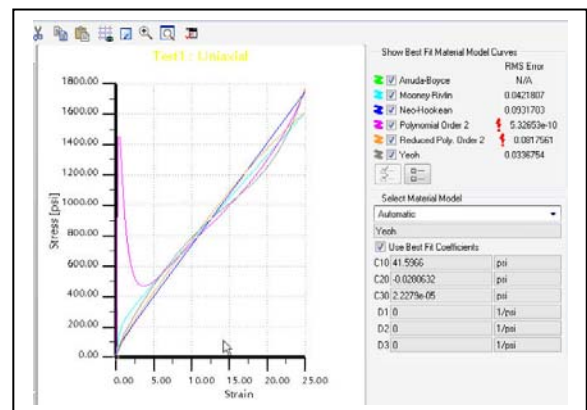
Test1 : Uniaxial

1800.00
1600.00
1400.00
1200.00
1000.00
800.00
600.00
400.00
200.00
0.00

Stress [psi]

0.00 5.00 10.00 15.00 20.00 25.00
Strain

Show Best Fit Material Model Curves

| | RMS Error |
|---|---|
| Arruda-Boyce | N/A |
| Mooney-Rivlin | 0.0421807 |
| Neo-Hookean | 0.0931703 |
| Polynomial Order 2 | 5.32653e-10 |
| Reduced Poly. Order 2 | 0.0817561 |
| Yeoh | 0.0336754 |

Select Material Model
Automatic
Yeoh
Use Best Fit Coefficients

| | | |
|---|---|---|
| C10 | 41.5966 | psi |
| C20 | -0.0200632 | psi |
| C30 | 2.2279e-05 | psi |
| D1 | 0 | 1/psi |
| D2 | 0 | 1/psi |
| D3 | 0 | 1/psi |